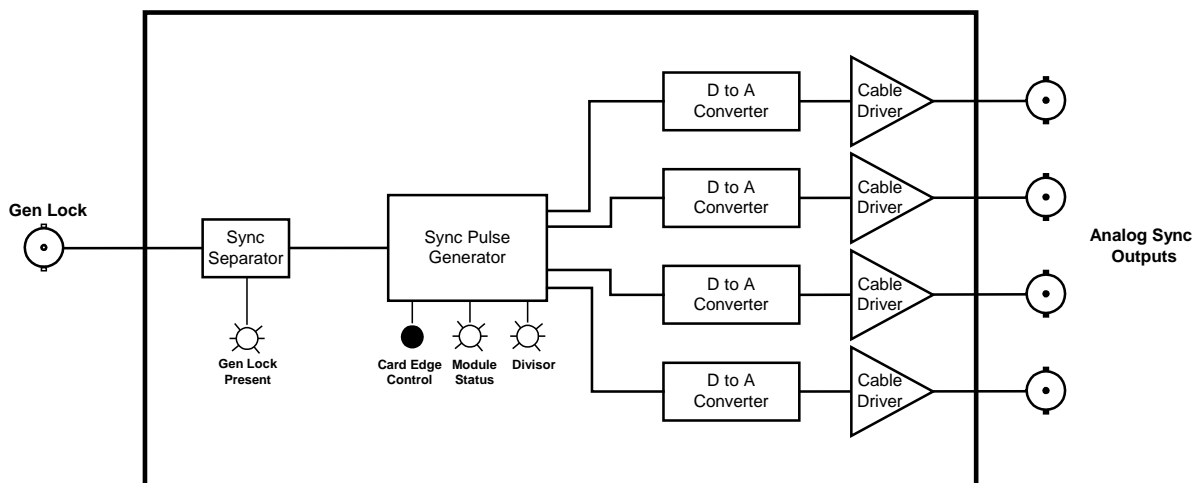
Gen Lock

Sync Separator

Gen Lock Present

Sync Pulse Generator

Card Edge Control

Module Status

Divisor

D to A Converter

Cable Driver

D to A Converter

Cable Driver

D to A Converter

Cable Driver

D to A Converter

Cable Driver

Analog Sync Outputs